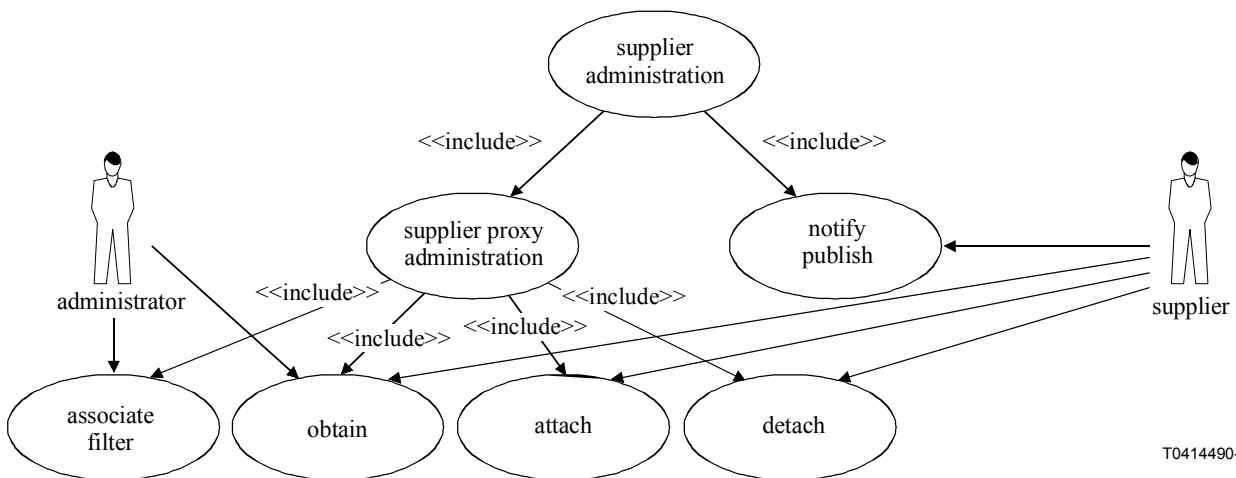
supplier administration

<<include>>

<<include>>

supplier proxy administration

notify publish

administrator

supplier

<<include>>

<<include>>

<<include>>

<<include>>

associate filter

obtain

attach

detach

T0414490